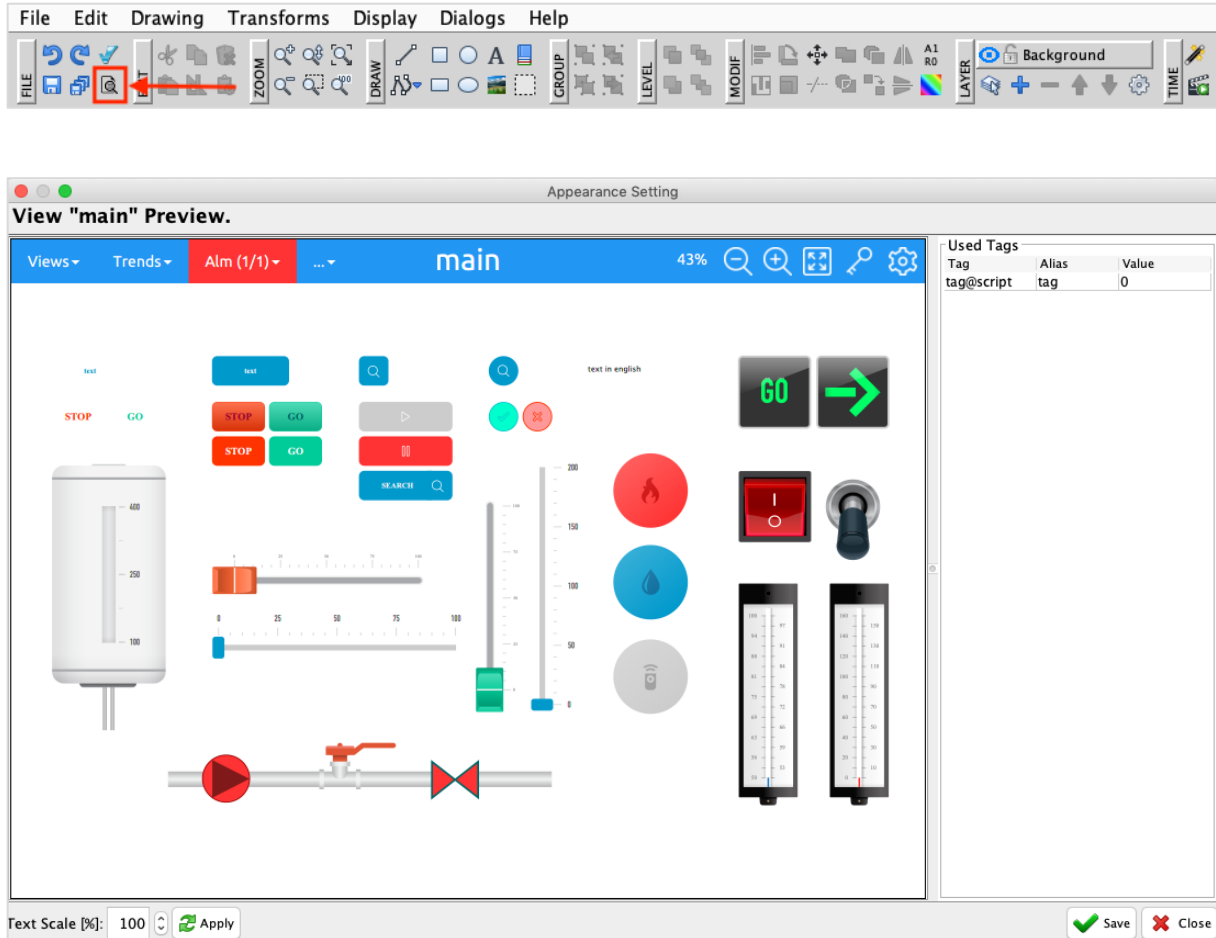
File Edit Drawing Transforms Display Dialogs Help

FILE ZOOM DRAW A GROUP LEVEL MODIF A1 R0 LAYER Background TIME

Appearance Setting

View "main" Preview.

Views Trends Alm (1/1) ... main 43%

text text text in english

STOP GO STOP GO STOP GO

SEARCH

GO

400 250 100

0 25 50 75 100

200 150 100 50 0

Used Tags

| Tag | Alias | Value |
|---|---|---|
| tag@script | tag | 0 |

Text Scale [%]: 100 Apply

Save Close